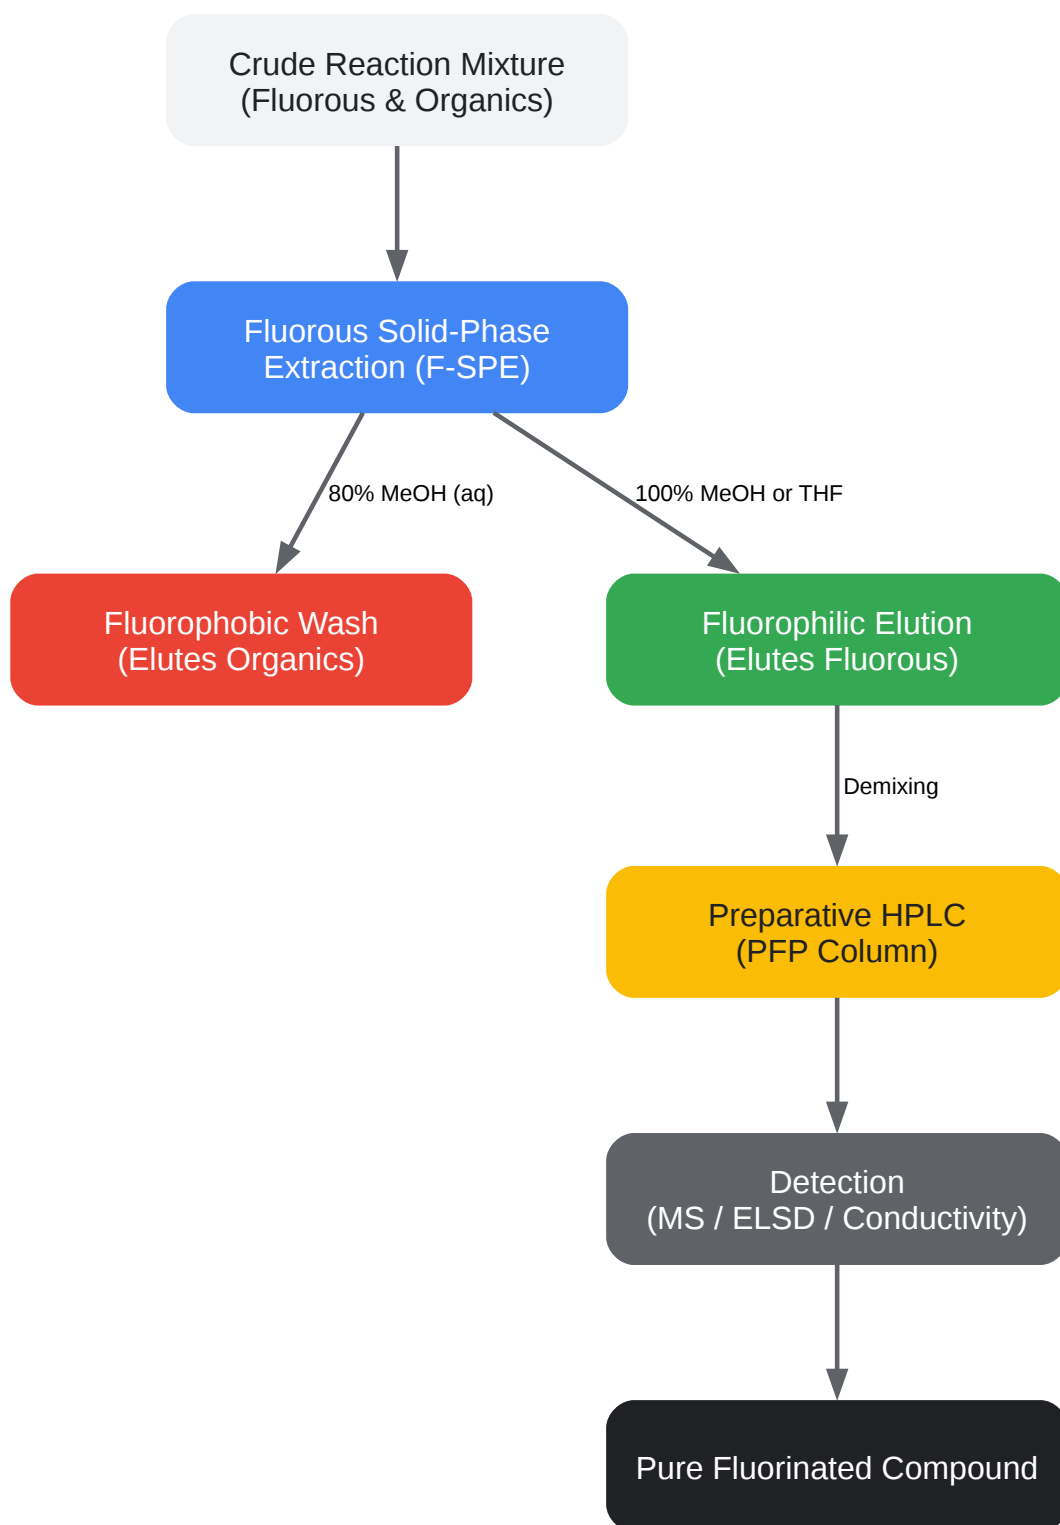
Crude Reaction Mixture
(Fluorous & Organics)

Fluorous Solid-Phase
Extraction (F-SPE)

80% MeOH (aq)

100% MeOH or THF

Fluorophobic Wash
(Elutes Organics)

Fluorophilic Elution
(Elutes Fluorous)

Demixing

Preparative HPLC
(PFP Column)

Detection
(MS / ELSD / Conductivity)

Pure Fluorinated Compound